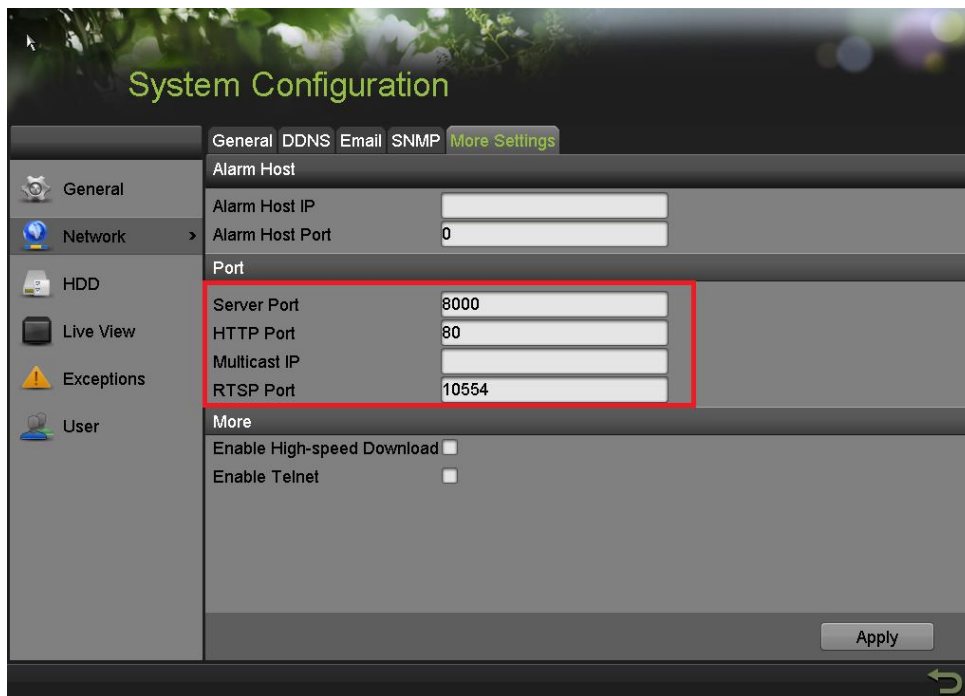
System Configuration

General DDNS Email SNMP More Settings

General
Network
HDD
Live View
Exceptions
User

Alarm Host
Alarm Host IP
Alarm Host Port 0

Port
Server Port 8000
HTTP Port 80
Multicast IP
RTSP Port 10554

More
Enable High-speed Download
Enable Telnet

Apply